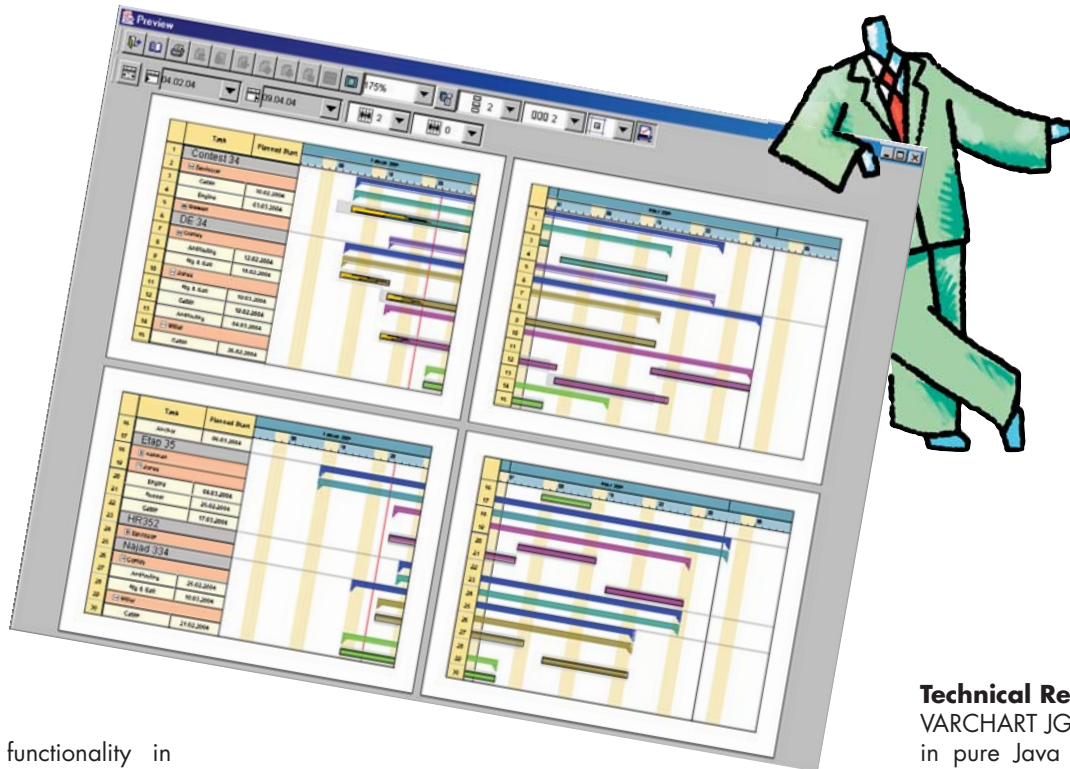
Preview

04.02.04

09.04.04

75%

2

2

2

0

| | Task | Planned Start |
|---|---|---|
| 1 | Contest 34 | |
| 2 | Sentosa | |
| 3 | Cabin | |
| 4 | Engine | 10.02.2004 |
| 5 | | 03.03.2004 |
| 6 | DE 34 | |
| 7 | Comley | |
| 8 | Antifouling | 12.02.2004 |
| 9 | Rig & Sail | 18.02.2004 |
| 10 | Jonas | |
| 11 | Rig & Sail | |
| 12 | Cabin | 10.03.2004 |
| 13 | Antifouling | 10.02.2004 |
| 14 | | 04.03.2004 |
| 15 | Miller | |
| 16 | Cabin | 26.02.2004 |

| | Task | Planned Start |
|---|---|---|
| 16 | Anchor | 06.03.2004 |
| 17 | Etap 35 | |
| 18 | | |
| 19 | Jonas | |
| 20 | Engine | 04.03.2004 |
| 21 | Rudder | 25.02.2004 |
| 22 | Cabin | 17.03.2004 |
| 23 | HR352 | |
| 24 | Sentosa | |
| 25 | Najad 334 | |
| 26 | Comley | |
| 27 | Antifouling | 25.02.2004 |
| 28 | Rig & Sail | 10.03.2004 |
| 29 | Miller | |
| 30 | Cabin | 21.02.2004 |

Technical Re

VARCHART JG

in pure Java

functionality in